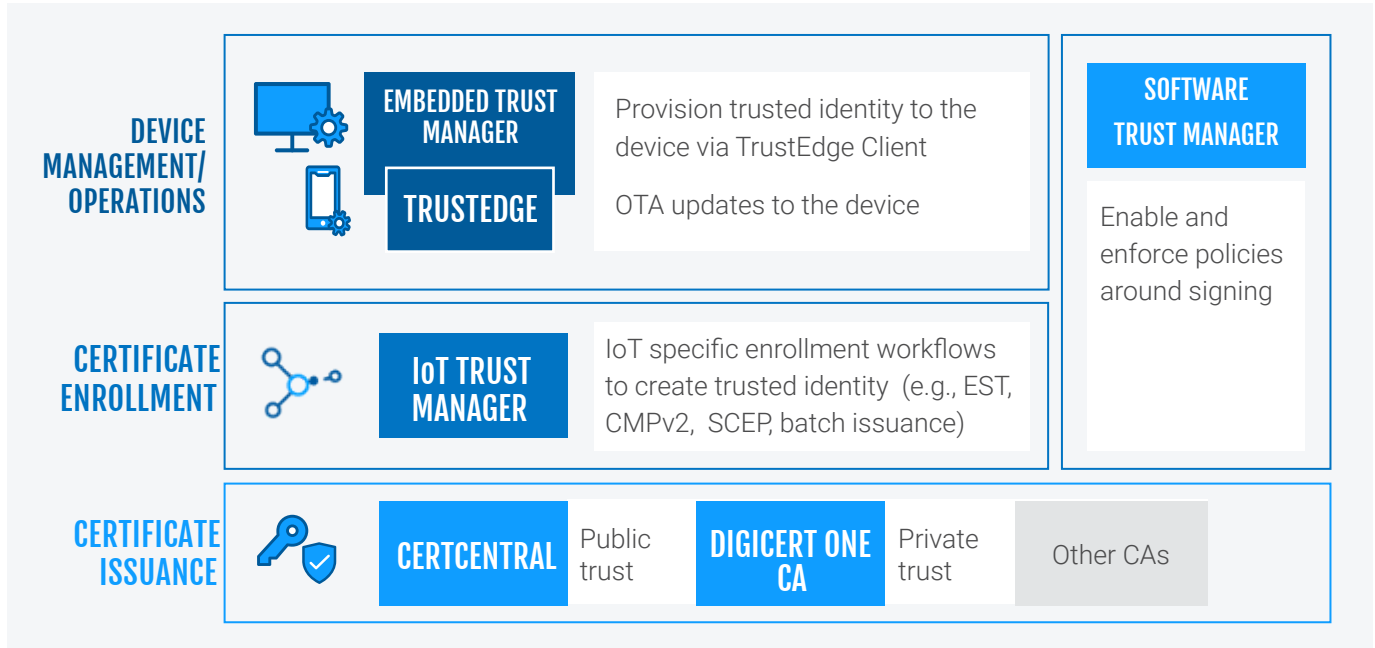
DEVICE MANAGEMENT/ OPERATIONS

EMBEDDED TRUST MANAGER

TRUSTEDGE

Provision trusted identity to the device via TrustEdge Client

OTA updates to the device

SOFTWARE TRUST MANAGER

Enable and enforce policies around signing

CERTIFICATE ENROLLMENT

IoT TRUST MANAGER

IoT specific enrollment workflows to create trusted identity (e.g., EST, CMPv2, SCEP, batch issuance)

CERTIFICATE ISSUANCE

CERTCENTRAL

Public trust

DIGICERT ONE CA

Private trust

Other CAs